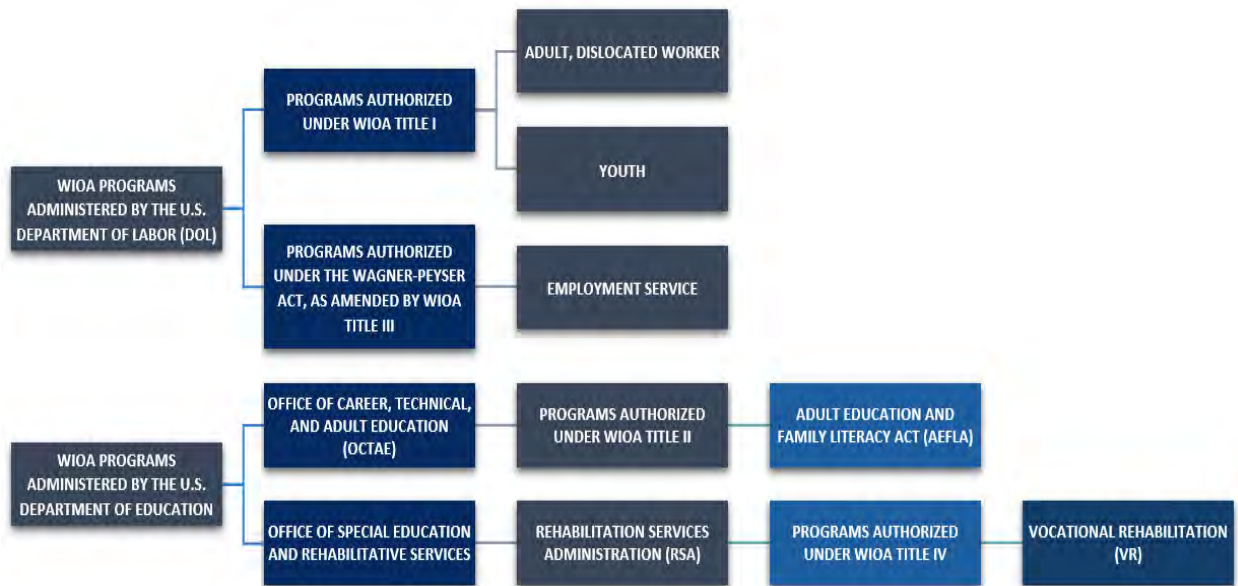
WIOA PROGRAMS ADMINISTERED BY THE U.S. DEPARTMENT OF LABOR (DOL)

PROGRAMS AUTHORIZED UNDER WIOA TITLE I

ADULT, DISLOCATED WORKER

YOUTH

PROGRAMS AUTHORIZED UNDER THE WAGNER-PEYSER ACT, AS AMENDED BY WIOA TITLE III

EMPLOYMENT SERVICE

WIOA PROGRAMS ADMINISTERED BY THE U.S. DEPARTMENT OF EDUCATION

OFFICE OF CAREER, TECHNICAL, AND ADULT EDUCATION (OCTAE)

PROGRAMS AUTHORIZED UNDER WIOA TITLE II

ADULT EDUCATION AND FAMILY LITERACY ACT (AEFLA)

OFFICE OF SPECIAL EDUCATION AND REHABILITATIVE SERVICES

REHABILITATION SERVICES ADMINISTRATION (RSA)

PROGRAMS AUTHORIZED UNDER WIOA TITLE IV

VOCATIONAL REHABILITATION (VR)